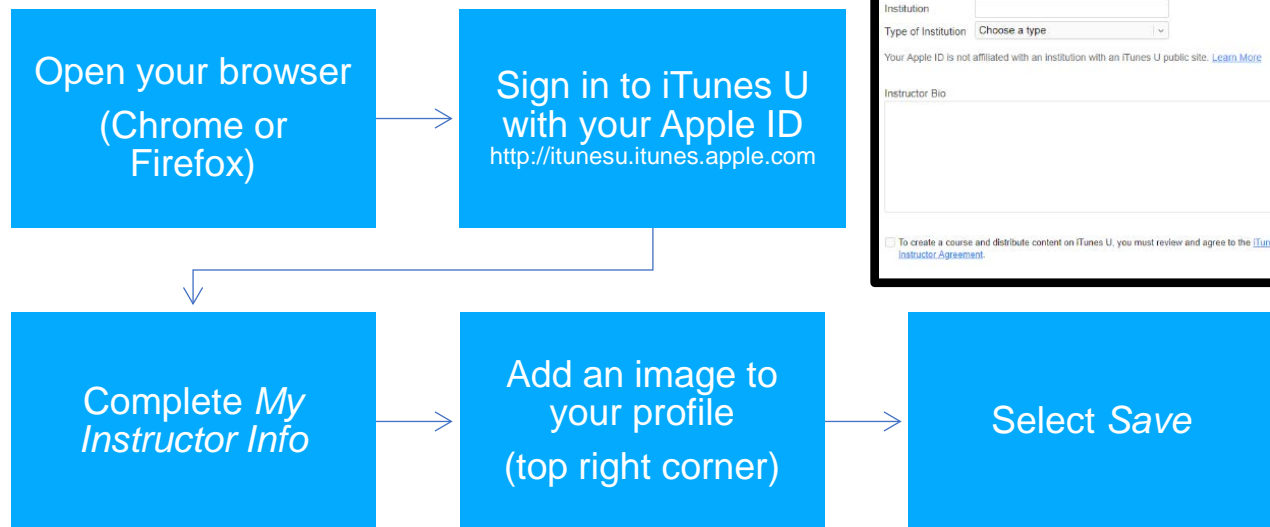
Open your browser
(Chrome or Firefox)

Sign in to iTunes U with your Apple ID
http://itunesu.itunes.apple.com

Institution
Type of Institution Choose a type
Your Apple ID is not affiliated with an institution with an iTunes U public site. Learn More
Instructor Bio
To create a course and distribute content on iTunes U, you must review and agree to the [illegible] Instructor Agreement.

Complete *My Instructor Info*

Add an image to your profile
(top right corner)

Select *Save*